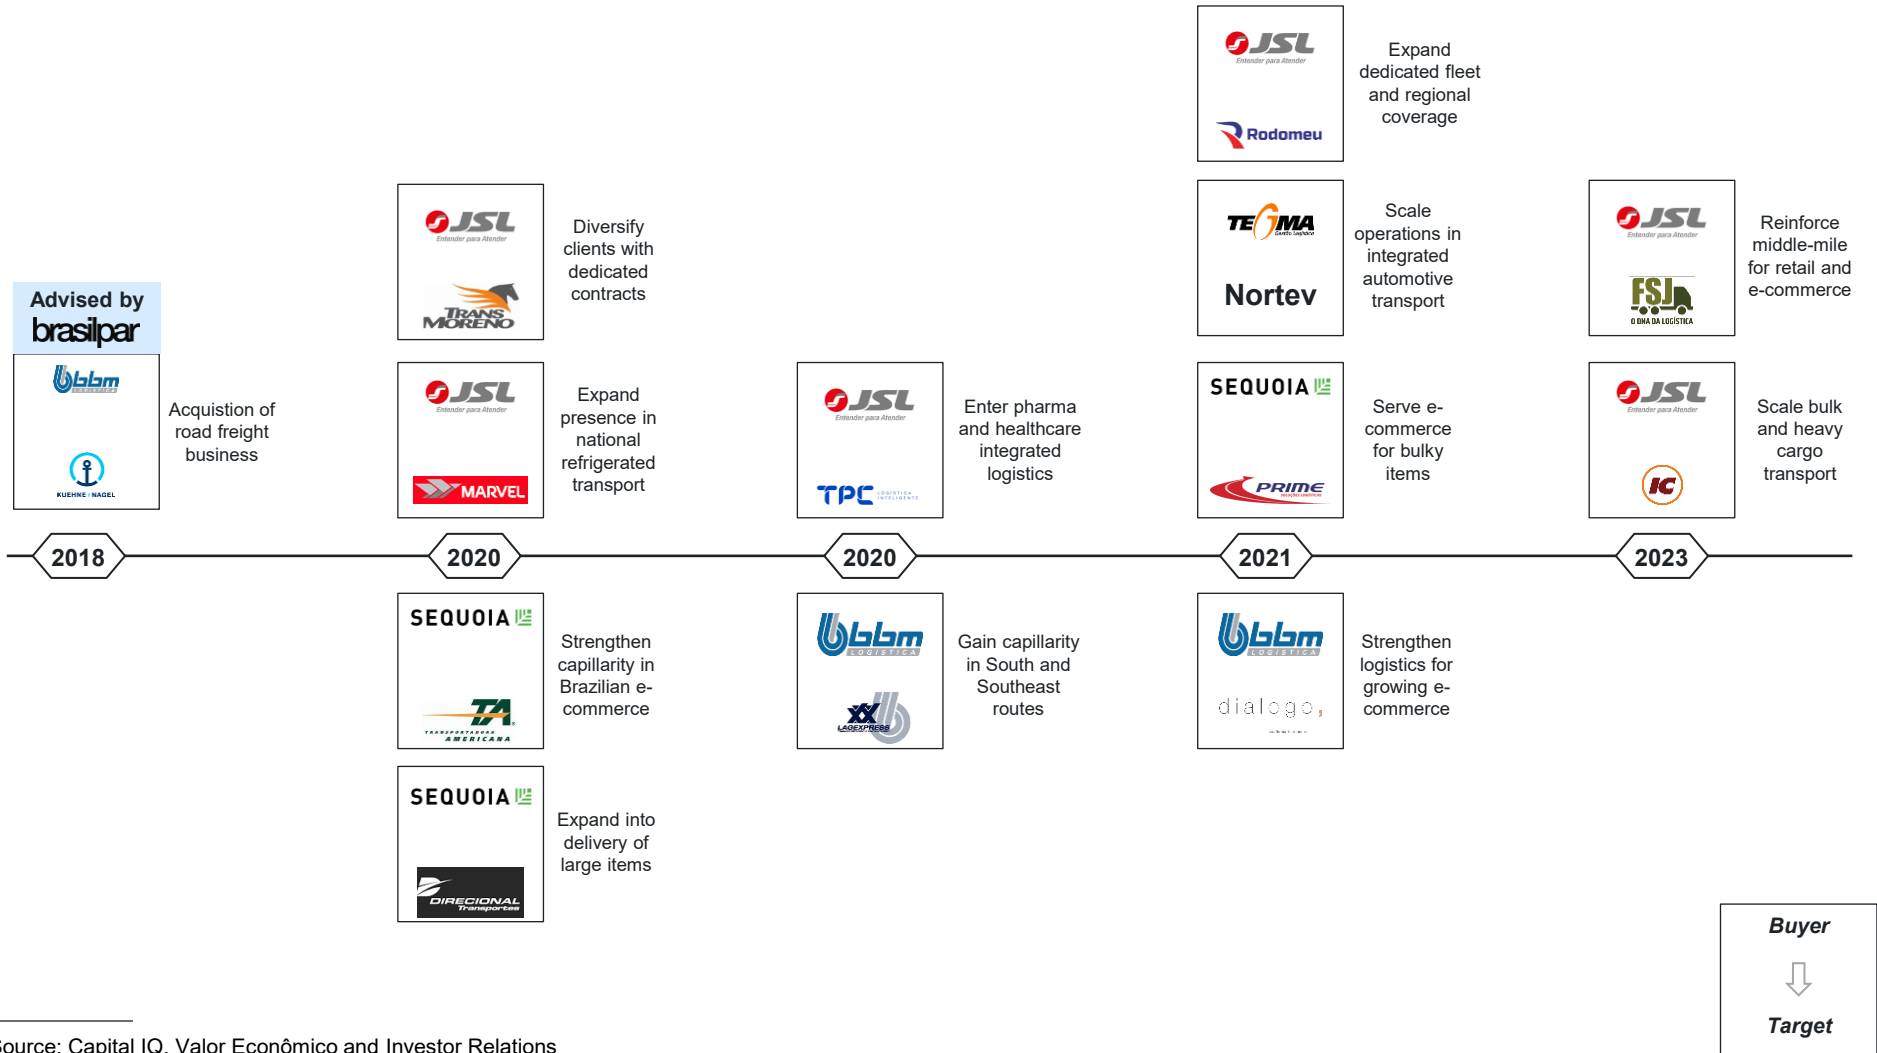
JSL Entender para Atender
Rodomeu
Expand dedicated fleet and regional coverage

Advised by brasilpar
bbm LOGÍSTICA
KUEHNE+NAGEL
Acquistion of road freight business

JSL Entender para Atender
TRANS MORENO
Diversify clients with dedicated contracts

JSL Entender para Atender
MARVEL
Expand presence in national refrigerated transport

JSL Entender para Atender
TPC LOGÍSTICA INTELIGENTE
Enter pharma and healthcare integrated logistics

TEGMA Gestão Logística
Nortev
Scale operations in integrated automotive transport

SEQUOIA
PRIME
Serve e-commerce for bulky items

JSL Entender para Atender
FSJ O DNA DA LOGÍSTICA
Reinforce middle-mile for retail and e-commerce

JSL Entender para Atender
IC
Scale bulk and heavy cargo transport

2018
2020
2020
2021
2023

SEQUOIA
TA TRANSPORTADORA AMERICANA
Strengthen capillarity in Brazilian e-commerce

SEQUOIA
DIRECIONAL Transportes
Expand into delivery of large items

bbm LOGÍSTICA
LAGEXPRESS
Gain capillarity in South and Southeast routes

bbm LOGÍSTICA
dialogo
Strengthen logistics for growing e-commerce

Buyer
Target

ource: Capital IQ, Valor Econômico and Investor Relations